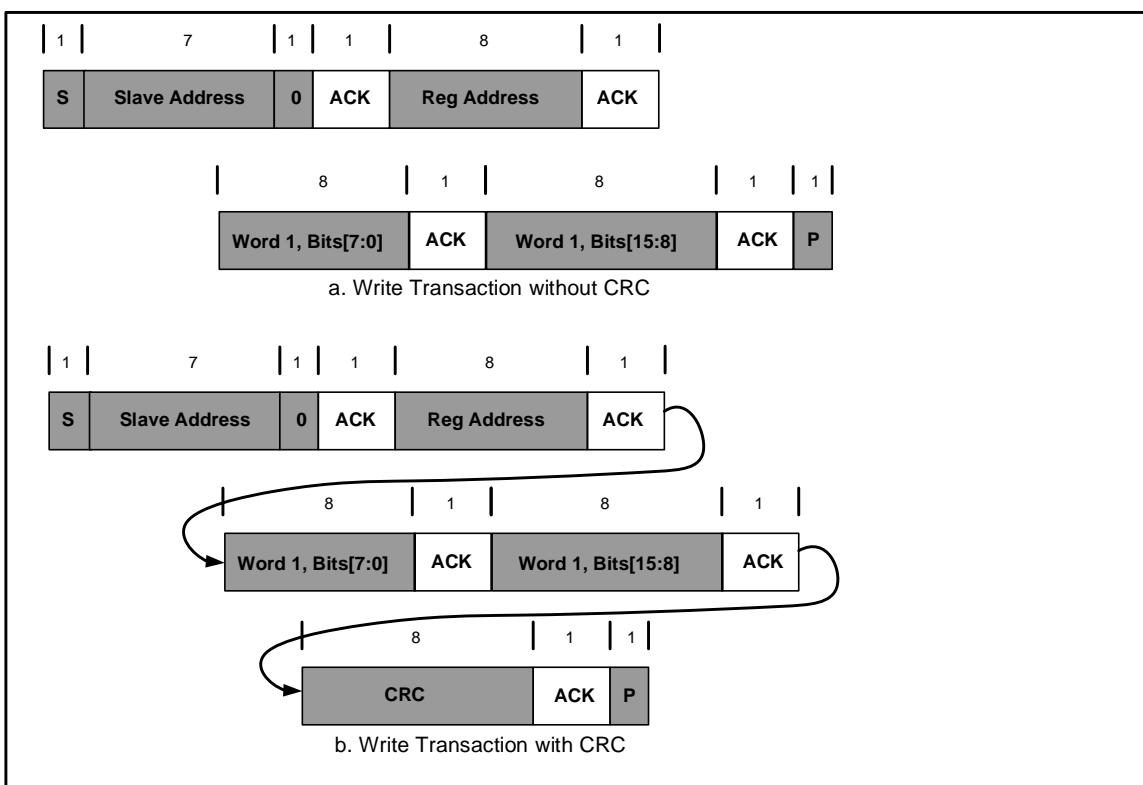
1 7 1 1 8 1

| S | Slave Address | 0 | ACK | Reg Address | ACK |
|---|---|---|---|---|---|

8 1 8 1 1

| Word 1, Bits[7:0] | ACK | Word 1, Bits[15:8] | ACK | P |
|---|---|---|---|---|

a. Write Transaction without CRC

1 7 1 1 8 1

| S | Slave Address | 0 | ACK | Reg Address | ACK |
|---|---|---|---|---|---|

8 1 8 1

| Word 1, Bits[7:0] | ACK | Word 1, Bits[15:8] | ACK |
|---|---|---|---|

8 1 1

| CRC | ACK | P |
|---|---|---|

b. Write Transaction with CRC